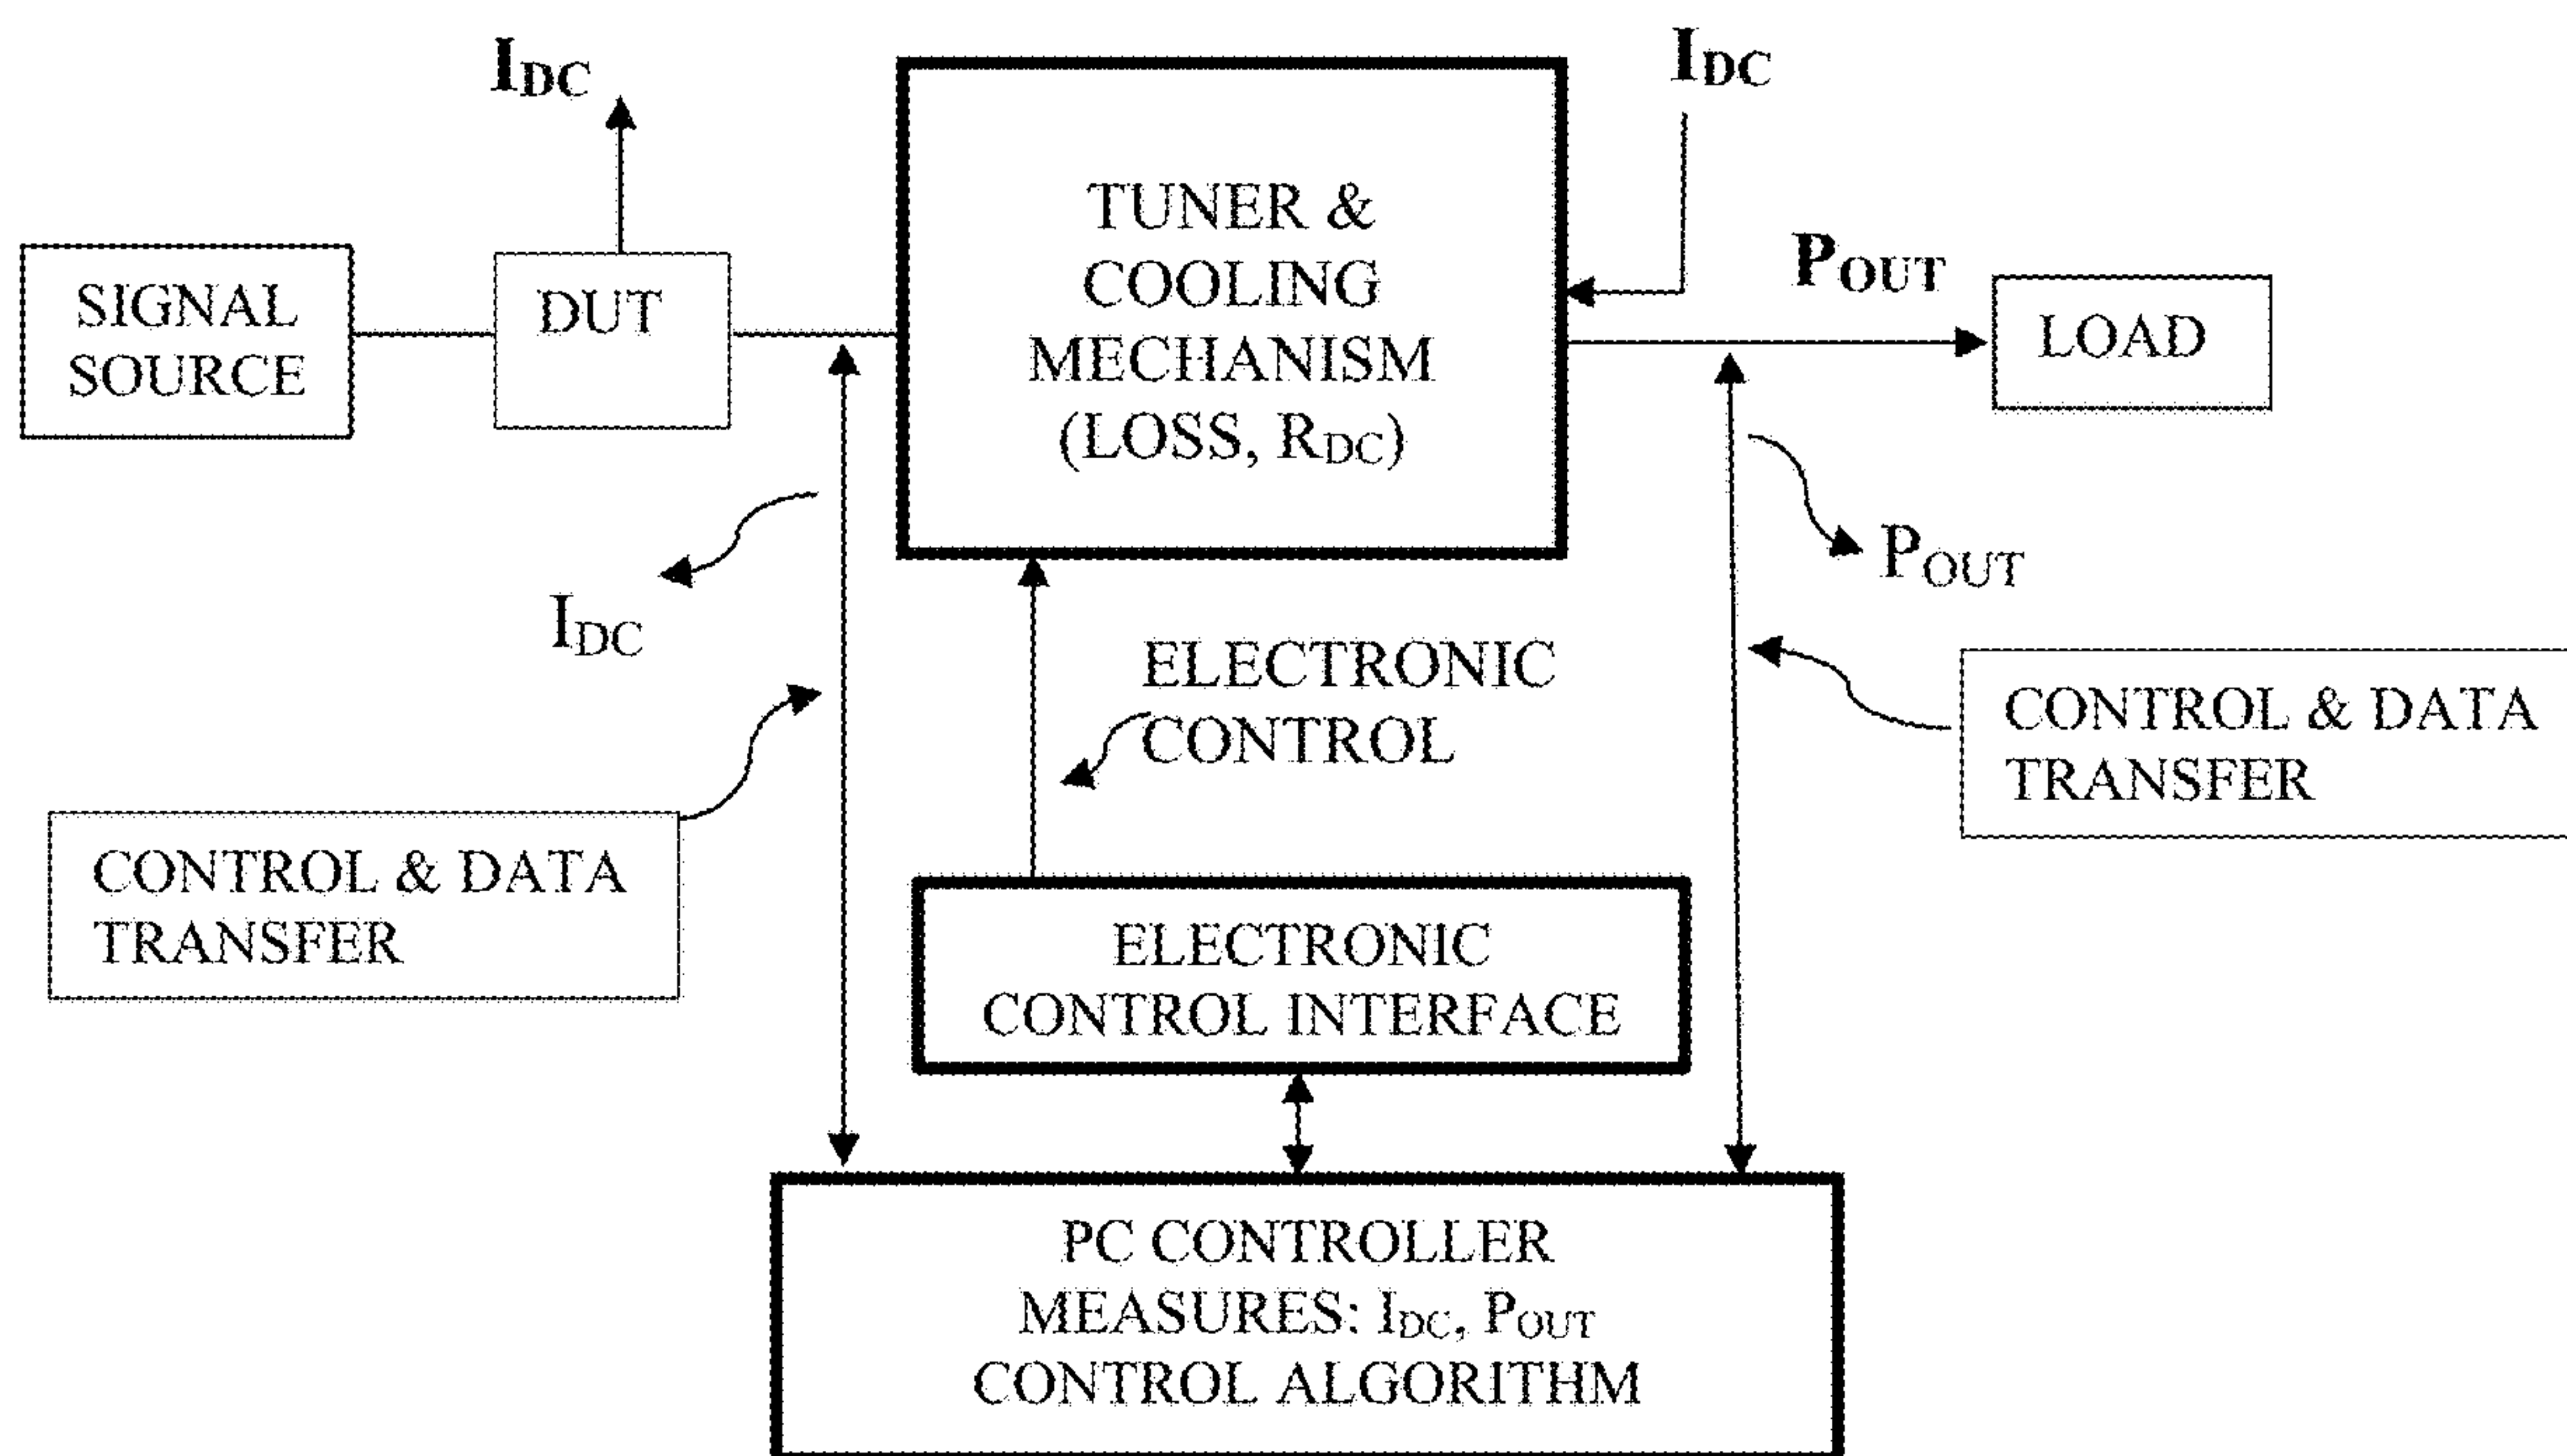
$I_{DC}$

$I_{DC}$

TUNER & COOLING MECHANISM (LOSS, $R_{DC}$)

$P_{OUT}$

SIGNAL SOURCE

DUT

LOAD

$P_{OUT}$

$I_{DC}$

ELECTRONIC CONTROL

CONTROL & DATA TRANSFER

CONTROL & DATA TRANSFER

ELECTRONIC CONTROL INTERFACE

PC CONTROLLER
MEASURES: $I_{DC}$, $P_{OUT}$
CONTROL ALGORITHM